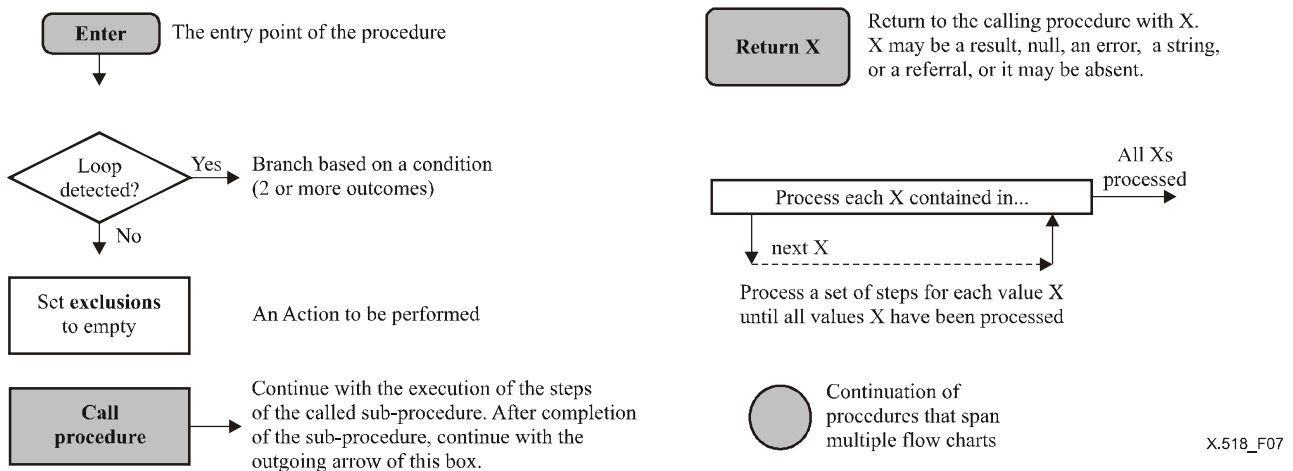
Enter

The entry point of the procedure

Loop detected?

Yes

Branch based on a condition (2 or more outcomes)

No

Set **exclusions** to empty

An Action to be performed

Call procedure

Continue with the execution of the steps of the called sub-procedure. After completion of the sub-procedure, continue with the outgoing arrow of this box.

Return X

Return to the calling procedure with X. X may be a result, null, an error, a string, or a referral, or it may be absent.

All Xs processed

Process each X contained in...

next X

Process a set of steps for each value X until all values X have been processed

Continuation of procedures that span multiple flow charts

X.518_F07